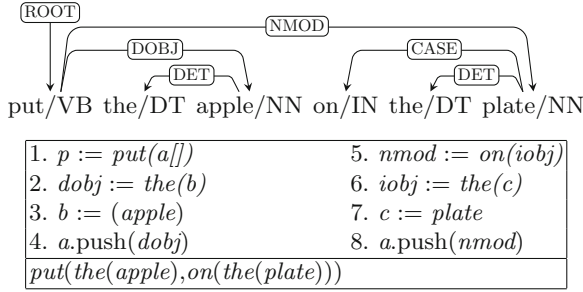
ROOT

NMOD

DOBJ

CASE

DET

DET

put/VB the/DT apple/NN on/IN the/DT plate/NN

| | |
|---|---|
| 1. $p := put(a[])$ | 5. $nmod := on(iobj)$ |
| 2. $dobj := the(b)$ | 6. $iobj := the(c)$ |
| 3. $b := (apple)$ | 7. $c := plate$ |
| 4. $a$.push$(dobj)$ | 8. $a$.push$(nmod)$ |
| $put(the(apple), on(the(plate)))$ | |